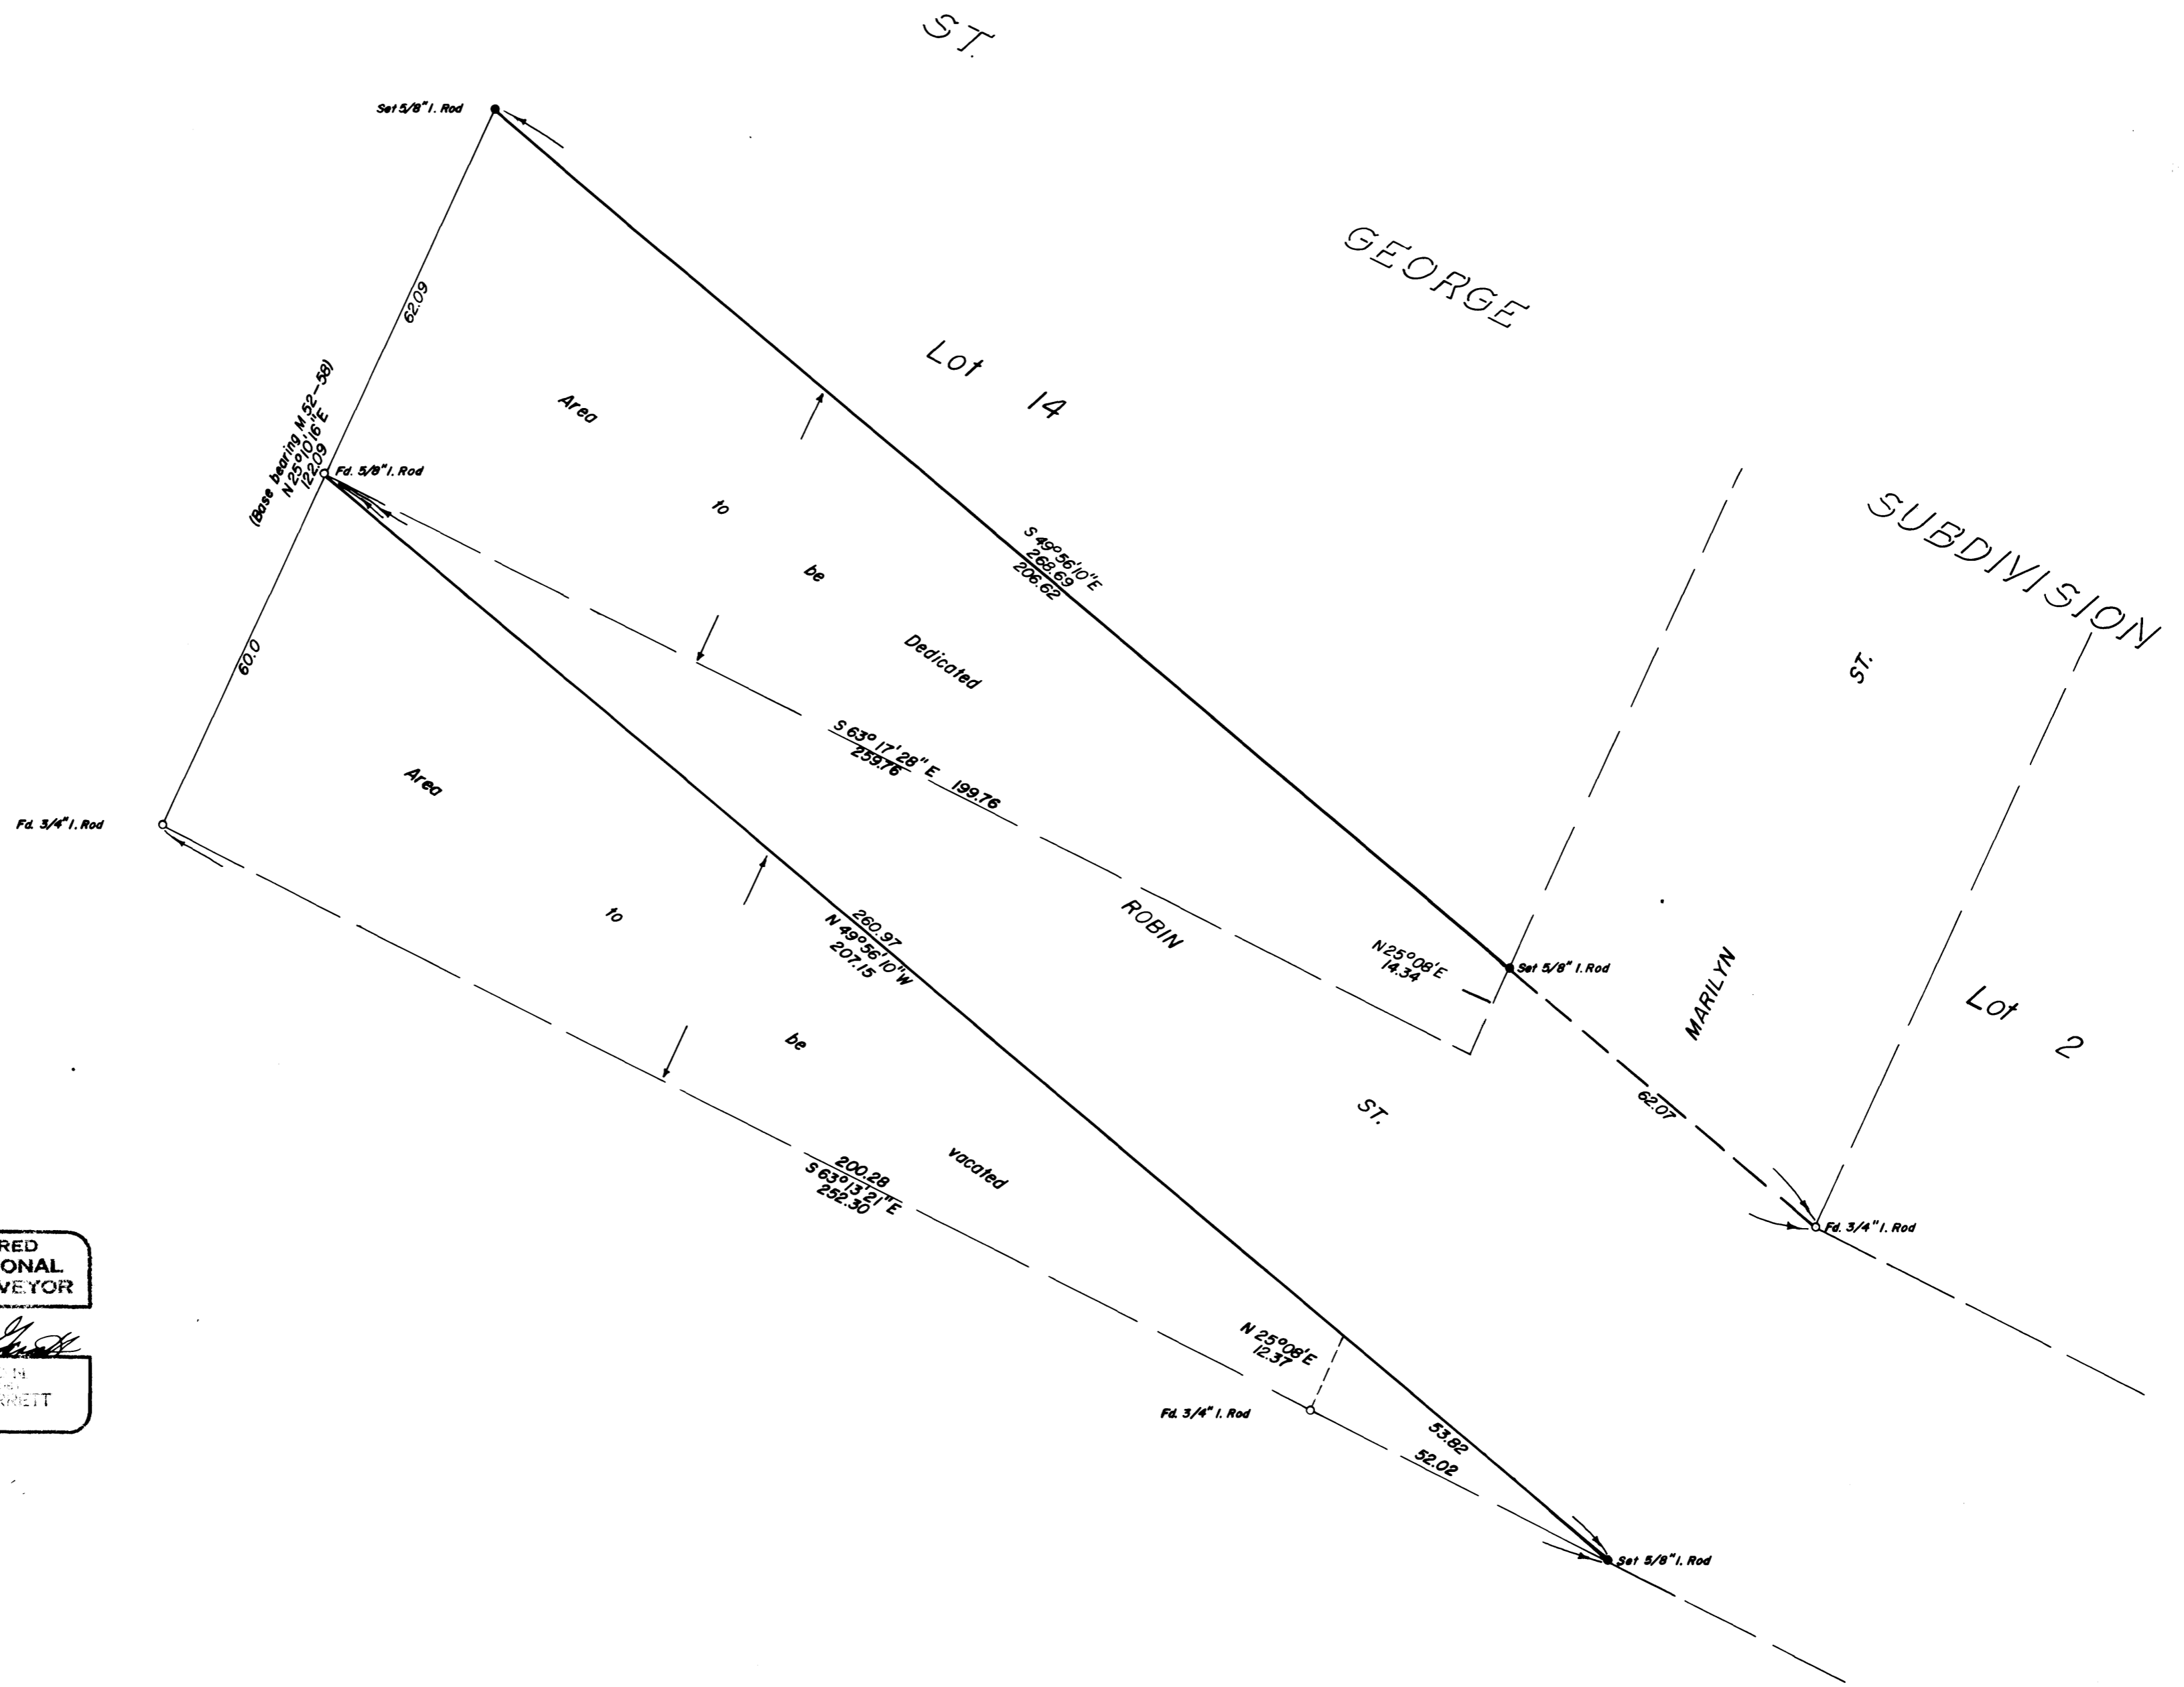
ST.

GEORGE

SUBDIVISION

Set 5/8" I. Rod

62.09

Lot 14

Area

to

be

Dedicated

(Base bearing M 52-58)
N 25°10'16"E
122.09

Fd. 5/8" I. Rod

S 49°56'10"E
268.69
206.62

60.0

S 63° 17' 28" E
259.76
199.76

Area

Fd. 3/4" I. Rod

to

be

vacated

260.97
N 49°56'10"W
207.15

ROBIN

ST.

N25°08'E
14.34

Set 5/8" I. Rod

ST.

MARILYN

Lot 2

62.07

Fd. 3/4" I. Rod

200.28
S 63°13'21"E
252.30

N 25°08'E
12.37

Fd. 3/4" I. Rod

53.82
52.02

Set 5/8" I. Rod

RED
ONAL
VEYOR

N
RRETT